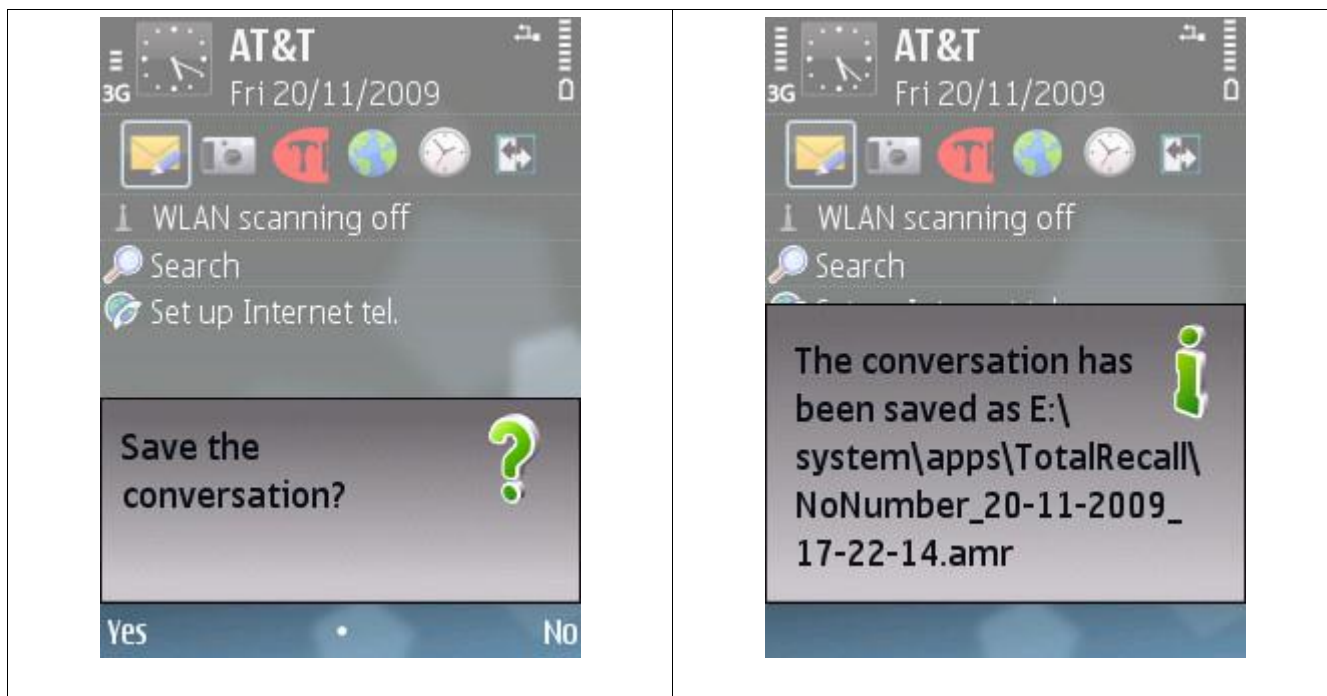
| | |
|---|---|
| 3G AT&T Fri 20/11/2009 WLAN scanning off Search Set up Internet tel. Save the conversation? Yes No | 3G AT&T Fri 20/11/2009 WLAN scanning off Search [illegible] The conversation has been saved as E:\system\apps\TotalRecall\NoNumber_20-11-2009_17-22-14.amr |